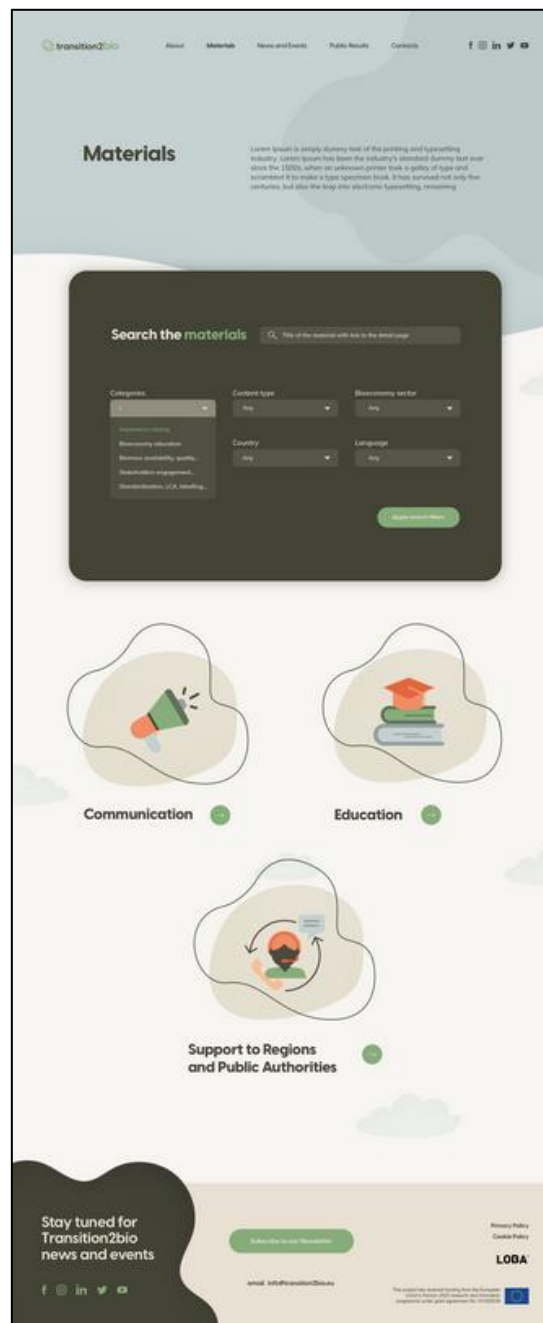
transition2bio

About Materials News and Events Public Results Contacts

Materials

Lorem Ipsum is simply dummy text of the printing and typesetting industry. Lorem Ipsum has been the industry's standard dummy text ever since the 1500s, when an unknown printer took a galley of type and scrambled it to make a type specimen book. It has survived not only five centuries, but also the leap into electronic typesetting, remaining

Search the materials

Title of the material with link to the detail page

Categories

Content type

Any

Bioeconomy sector

Any

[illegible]

Bioeconomy education

Biomass availability, quality...

Stakeholders engagement...

Standardisation, LCA, labelling...

Country

Any

Language

Any

Apply search filters

Communication

Education

Support to Regions and Public Authorities

Stay tuned for Transition2bio news and events

Subscribe to our Newsletter

email: info@transition2bio.eu

Privacy Policy

Cookie Policy

LOBA

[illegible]